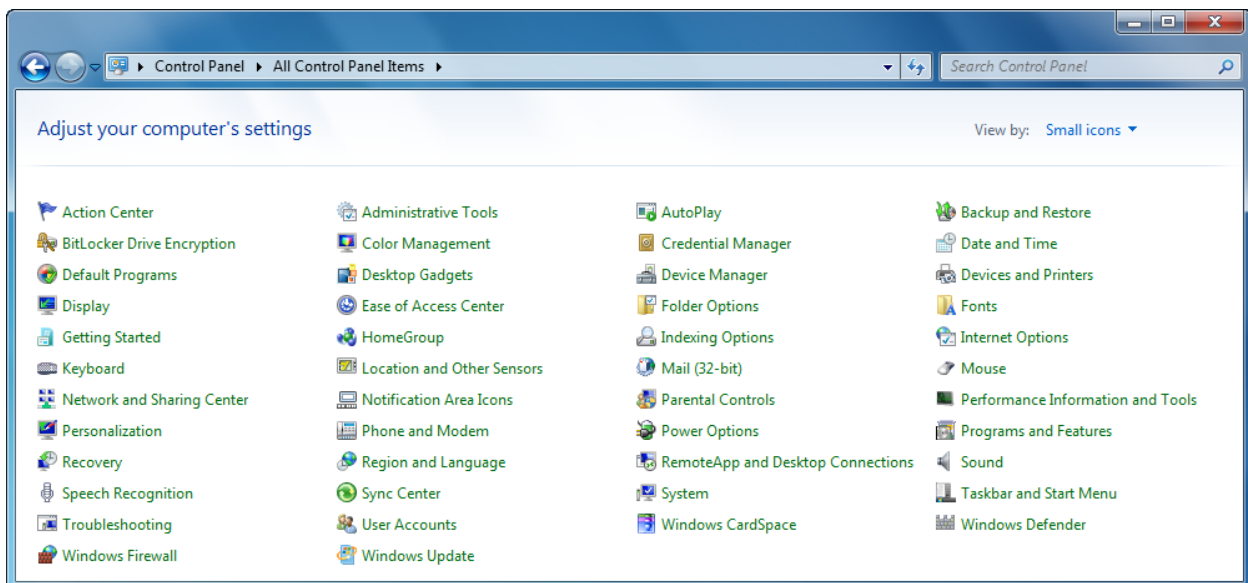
Control Panel ▸ All Control Panel Items ▸

Search Control Panel

Adjust your computer's settings

View by: Small icons

Action Center
BitLocker Drive Encryption
Default Programs
Display
Getting Started
Keyboard
Network and Sharing Center
Personalization
Recovery
Speech Recognition
Troubleshooting
Windows Firewall

Administrative Tools
Color Management
Desktop Gadgets
Ease of Access Center
HomeGroup
Location and Other Sensors
Notification Area Icons
Phone and Modem
Region and Language
Sync Center
User Accounts
Windows Update

AutoPlay
Credential Manager
Device Manager
Folder Options
Indexing Options
Mail (32-bit)
Parental Controls
Power Options
RemoteApp and Desktop Connections
System
Windows CardSpace

Backup and Restore
Date and Time
Devices and Printers
Fonts
Internet Options
Mouse
Performance Information and Tools
Programs and Features
Sound
Taskbar and Start Menu
Windows Defender